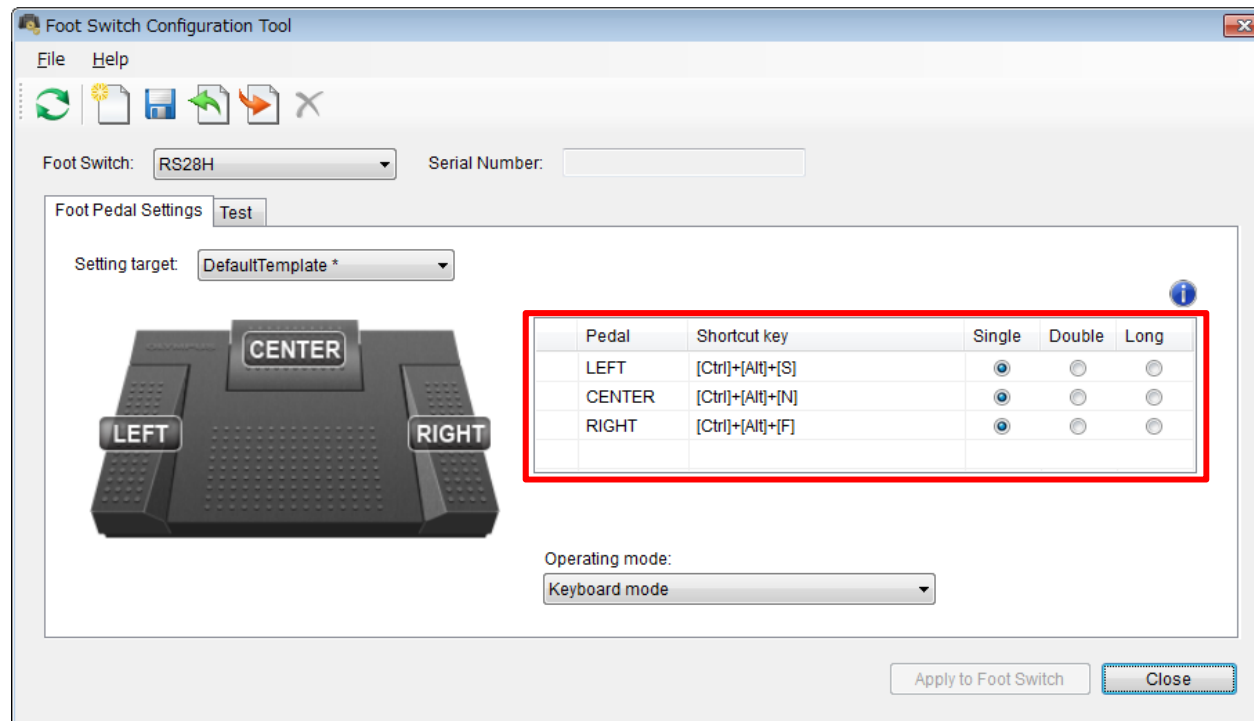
Foot Switch Configuration Tool

File Help

Foot Switch: RS28H

Serial Number:

Foot Pedal Settings | Test

Setting target: DefaultTemplate *

OLYMPUS

CENTER

LEFT

RIGHT

| | Pedal | Shortcut key | Single | Double | Long |
|---|---|---|---|---|---|
| | LEFT | [Ctrl]+[Alt]+[S] | ◉ | ○ | ○ |
| | CENTER | [Ctrl]+[Alt]+[N] | ◉ | ○ | ○ |
| | RIGHT | [Ctrl]+[Alt]+[F] | ◉ | ○ | ○ |

Operating mode:
Keyboard mode

Apply to Foot Switch
Close